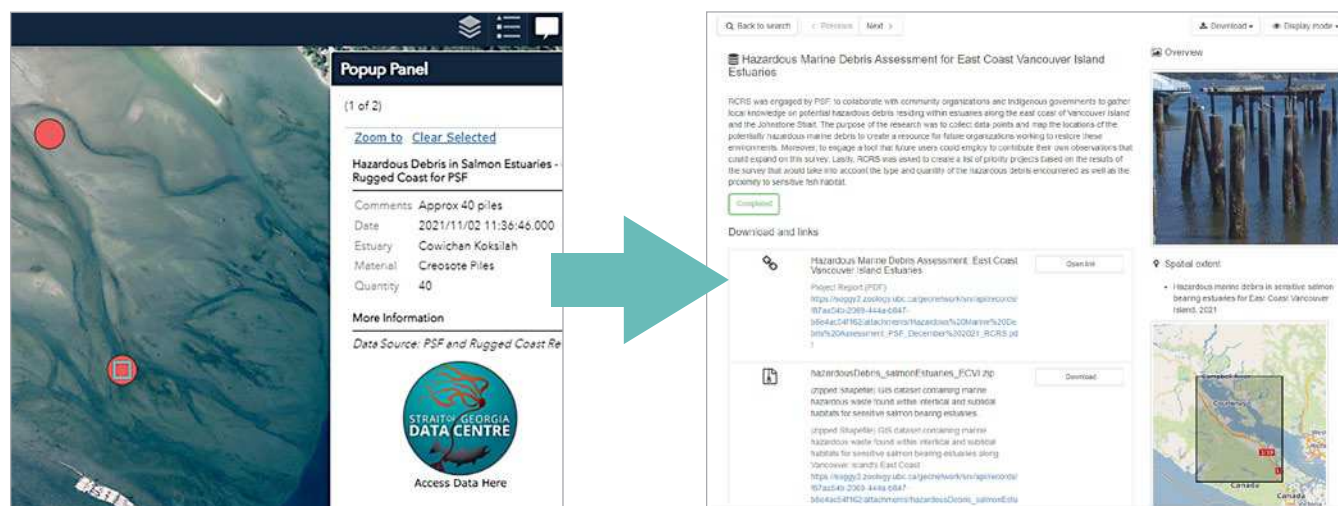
Popup Panel

(1 of 2)

Zoom to Clear Selected

Hazardous Debris in Salmon Estuaries - Rugged Coast for PSF

| Comments | Approx 40 piles |
|---|---|
| Date | 2021/11/02 11:36:46.000 |
| Estuary | Cowichan Koksilah |
| Material | Creosote Piles |
| Quantity | 40 |

More Information

Data Source: PSF and Rugged Coast Re

STRAIT OF GEORGIA DATA CENTRE

Access Data Here

Back to search Previous Next

Download Display mode

Hazardous Marine Debris Assessment for East Coast Vancouver Island Estuaries

RCRS was engaged by PSF to collaborate with community organizations and Indigenous governments to gather local knowledge on potential hazardous debris residing within estuaries along the east coast of Vancouver Island and the Johnstone Strait. The purpose of the research was to collect data points and map the locations of the potentially hazardous marine debris to create a resource for future organizations working to restore these environments. Moreover, to engage a tool that future users could employ to contribute their own observations that could expand on this survey. Lastly, RCRS was asked to create a list of priority projects based on the results of the survey that would take into account the type and quantity of the hazardous debris encountered as well as the proximity to sensitive fish habitat.

Completed

Download and links

Hazardous Marine Debris Assessment: East Coast Vancouver Island Estuaries

Open link

Project Report (PDF)
https://soggy2.zoology.ubc.ca/geonetwork/srv/api/records/f67ac54b-2369-444a-b847-b6e4ac54f162/attachments/Hazardous%20Marine%20Debris%20Assessment_PSF_December%202021_RCRS.pdf

hazardousDebris_salmonEstuaries_ECVI.zip

Download

zipped Shapefile; GIS dataset containing marine hazardous waste found within intertidal and subtidal habitats for sensitive salmon bearing estuaries.

zipped Shapefile; GIS dataset containing marine hazardous waste found within intertidal and subtidal habitats for sensitive salmon bearing estuaries along Vancouver Island's East Coast
https://soggy2.zoology.ubc.ca/geonetwork/srv/api/records/f67ac54b-2369-444a-b847-b6e4ac54f162/attachments/hazardousDebris_salmonEstu

Overview

Spatial extent

• Hazardous marine debris in sensitive salmon bearing estuaries for East Coast Vancouver Island, 2021

Campbell River
Courtenay
Canada
Canada